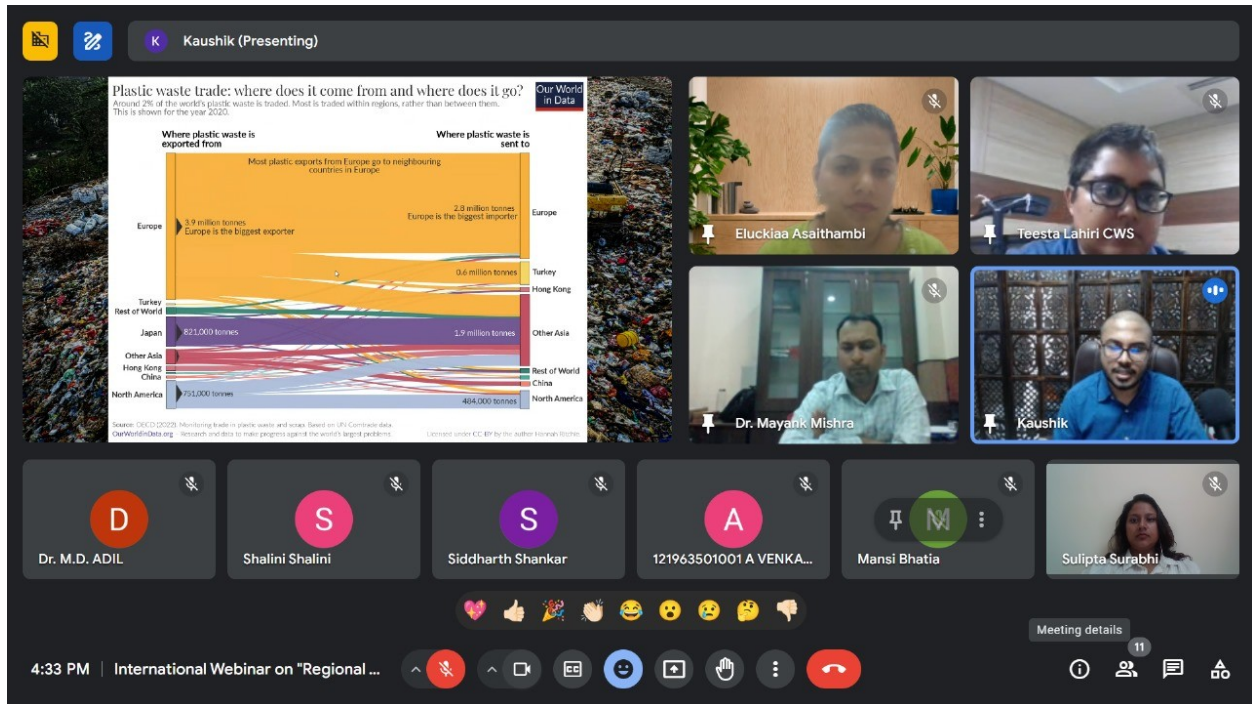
K Kaushik (Presenting)

Plastic waste trade: where does it come from and where does it go?
Around 2% of the world's plastic waste is traded. Most is traded within regions, rather than between them. This is shown for the year 2020.

Our World in Data

Where plastic waste is exported from

Where plastic waste is sent to

Most plastic exports from Europe go to neighbouring countries in Europe

Europe
3.9 million tonnes
Europe is the biggest exporter

2.8 million tonnes
Europe is the biggest importer

Europe

0.6 million tonnes

Turkey

Hong Kong

Turkey
Rest of World

Japan
821,000 tonnes

1.9 million tonnes

Other Asia

Other Asia
Hong Kong
China

Rest of World
China

North America
751,000 tonnes

484,000 tonnes

North America

Source: OECD (2022). Monitoring trade in plastic waste and scrap. Based on UN Comtrade data.
OurWorldInData.org – Research and data to make progress against the world's largest problems.
Licensed under CC-BY by the author Hannah Ritchie.

Eluckiaa Asaithambi
Teesta Lahiri CWS
Dr. Mayank Mishra
Kaushik

D
Dr. M.D. ADIL
S
Shalini Shalini
S
Siddharth Shankar
A
121963501001 A VENKA...
M
Mansi Bhatia
Sulipta Surabhi

Meeting details
11

4:33 PM | International Webinar on "Regional ...